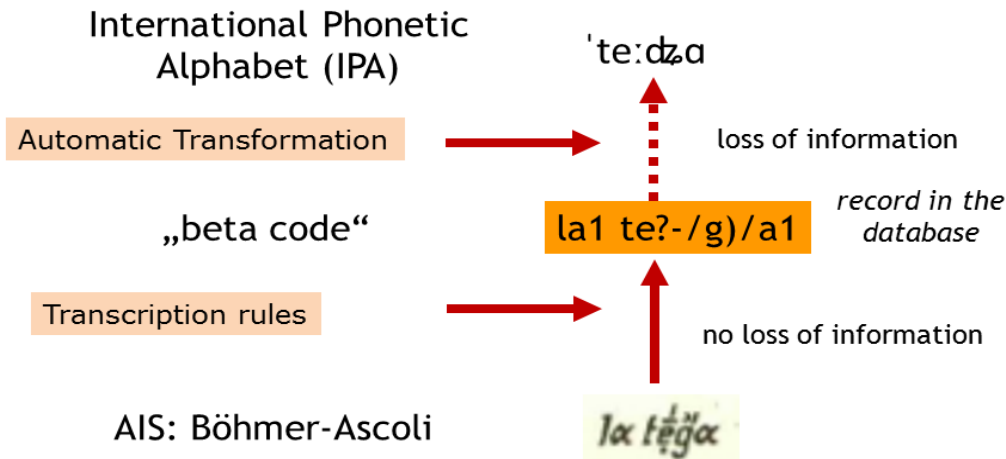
International Phonetic Alphabet (IPA)

ˈteːdʑɑ

Automatic Transformation

loss of information

„beta code“

la1 te?-/g)/a1

*record in the database*

Transcription rules

no loss of information

AIS: Böhmer-Ascoli

lα tẹ̄́g̃α